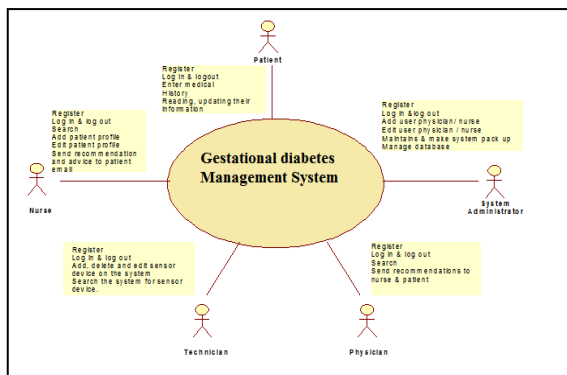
Patient

Register
Log in & logout
Enter medical History
Reading, updating their information

Register
Log in & log out
Search
Add patient profile
Edit patient profile
Send recommendation and advice to patient email

Nurse

Gestational diabetes Management System

Register
Log in &log out
Add user physician/ nurse
Edit user physician / nurse
Maintaine & make system pack up
Manage database

System Administrator

Register
Log in & log out
Add, delete and edit sensor device on the system
Search the system for sensor device.

Technician

Register
Log in & log out
Search
Send recommendations to nurse & patient

Physician